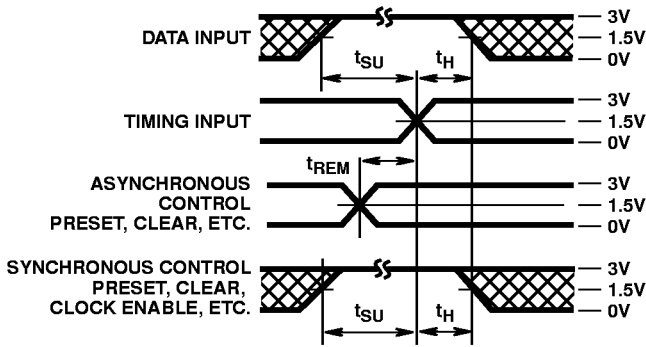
DATA INPUT

$t_{SU}$ $t_H$

— 3V
— 1.5V
— 0V

TIMING INPUT

— 3V
— 1.5V
— 0V

$t_{REM}$

ASYNCHRONOUS CONTROL PRESET, CLEAR, ETC.

— 3V
— 1.5V
— 0V

SYNCHRONOUS CONTROL PRESET, CLEAR, CLOCK ENABLE, ETC.

$t_{SU}$ $t_H$

— 3V
— 1.5V
— 0V